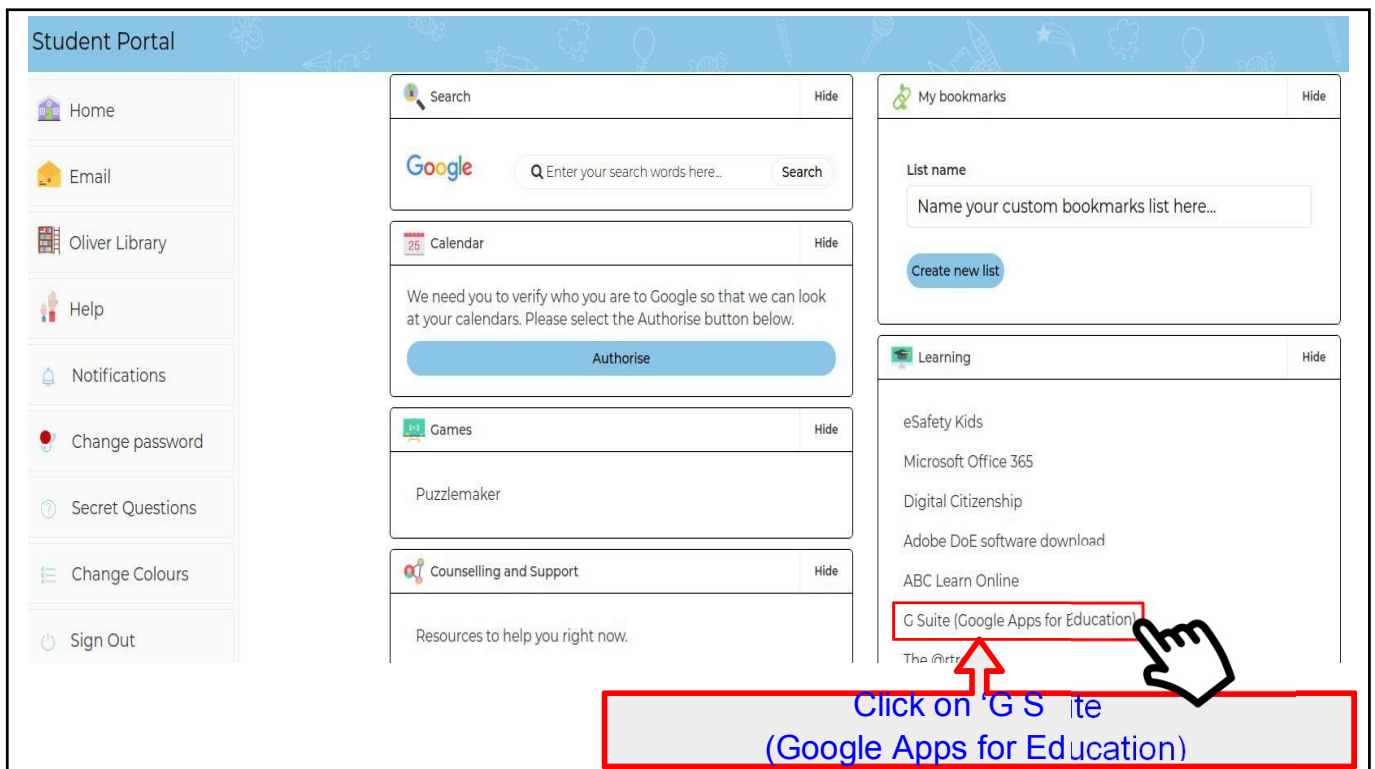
Student Portal

Home

Email

Oliver Library

Help

Notifications

Change password

Secret Questions

Change Colours

Sign Out

Search

Hide

Google

Enter your search words here...

Search

Calendar

Hide

We need you to verify who you are to Google so that we can look at your calendars. Please select the Authorise button below.

Authorise

Games

Hide

Puzzlemaker

Counselling and Support

Hide

Resources to help you right now.

My bookmarks

Hide

List name

Name your custom bookmarks list here...

Create new list

Learning

Hide

eSafety Kids

Microsoft Office 365

Digital Citizenship

Adobe DoE software download

ABC Learn Online

G Suite (Google Apps for Education)

The @rt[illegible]

Click on 'G S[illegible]ite
(Google Apps for Education)